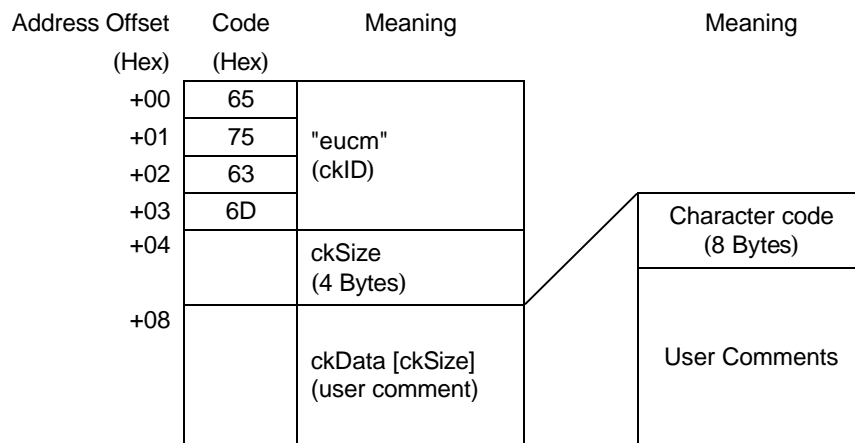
| Address Offset (Hex) | Code (Hex) | Meaning |
|---|---|---|
| +00 | 65 | "eucm" (ckID) |
| +01 | 75 | |
| +02 | 63 | |
| +03 | 6D | |
| +04 | | ckSize (4 Bytes) |
| +08 | | ckData [ckSize] (user comment) |

Meaning

Character code (8 Bytes)

User Comments